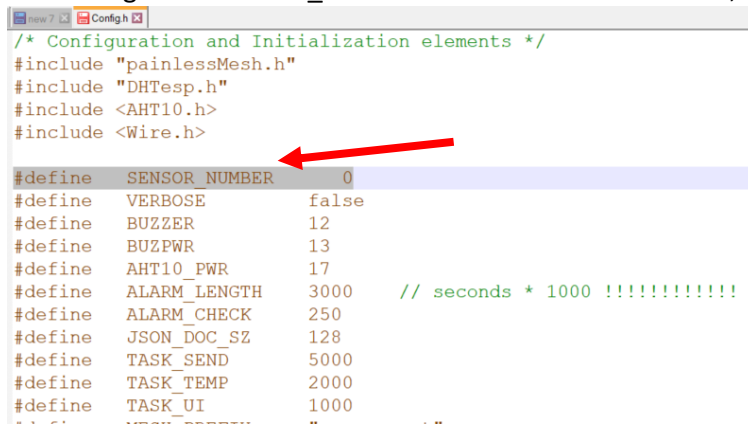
new 7 Config.h

/* Configuration and Initialization elements */
#include "painlessMesh.h"
#include "DHTesp.h"
#include <AHT10.h>
#include <Wire.h>

#define SENSOR_NUMBER 0
#define VERBOSE false
#define BUZZER 12
#define BUZPWR 13
#define AHT10_PWR 17
#define ALARM_LENGTH 3000 // seconds * 1000 !!!!!!!!!!!!
#define ALARM_CHECK 250
#define JSON_DOC_SZ 128
#define TASK_SEND 5000
#define TASK_TEMP 2000
#define TASK_UI 1000
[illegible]